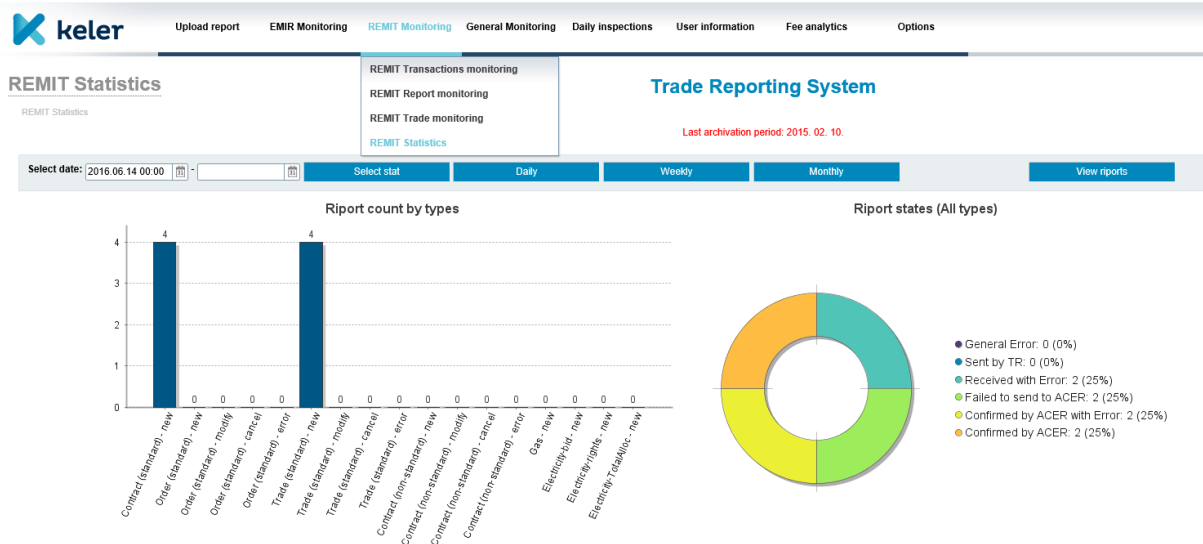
keler

Upload report EMIR Monitoring REMIT Monitoring General Monitoring Daily inspections User information Fee analytics Options

REMIT Transactions monitoring
REMIT Report monitoring
REMIT Trade monitoring
REMIT Statistics

REMIT Statistics

REMIT Statistics

Trade Reporting System

Last archivation period: 2015. 02. 10.

Select date: 2016.06.14 00:00 - Select stat Daily Weekly Monthly View riports

Riport count by types

4
3
2
1
0

4 0 0 0 0 4 0 0 0 0 0 0 0 0 0 0 0

Contract (standard) - new
Order (standard) - new
Order (standard) - modify
Order (standard) - cancel
Order (standard) - error
Trade (standard) - new
Trade (standard) - modify
Trade (standard) - cancel
Trade (standard) - error
Contract (non-standard) - new
Contract (non-standard) - modify
Contract (non-standard) - cancel
Contract (non-standard) - error
Gas - new
Electricity-bid - new
Electricity-rights - new
Electricity-TotalAlloc - new

Riport states (All types)

General Error: 0 (0%)
Sent by TR: 0 (0%)
Received with Error: 2 (25%)
Failed to send to ACER: 2 (25%)
Confirmed by ACER with Error: 2 (25%)
Confirmed by ACER: 2 (25%)